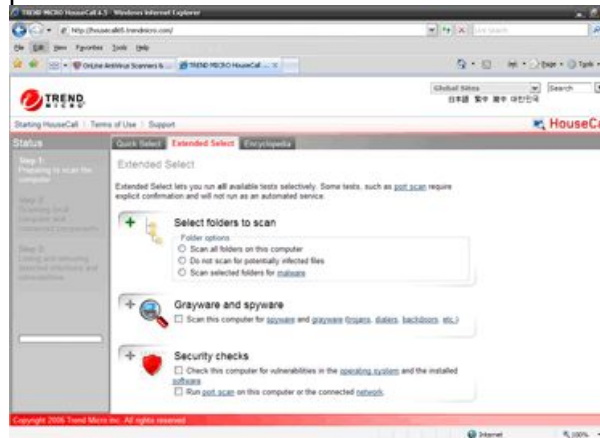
TREND MICRO HouseCall 6.5 - Windows Internet Explorer

http://housecall65.trendmicro.com/

Live Search

File Edit View Favorites Tools Help

OnLine Antivirus Scanners &... TREND MICRO HouseCall ...

Page Tools

TREND MICRO

Global Sites

日本語 繁中 简中 대한민국

Search

Starting HouseCall | Terms of Use | Support

HouseCall

Status

Step 1: Preparing to scan the computer

Step 2: Scanning local computer and connected components

Step 3: Listing and removing detected infections and vulnerabilities

Quick Select | Extended Select | Encyclopedia

Extended Select

Extended Select lets you run all available tests selectively. Some tests, such as port scan require explicit confirmation and will not run as an automated service.

Select folders to scan

Folder options

Scan all folders on this computer

Do not scan for potentially infected files

Scan selected folders for malware

Grayware and spyware

Scan this computer for spyware and grayware (trojans, dialers, backdoors, etc.)

Security checks

Check this computer for vulnerabilities in the operating system and the installed software

Run port scan on this computer or the connected network.

Copyright 2006 Trend Micro Inc. All rights reserved

Internet

100%